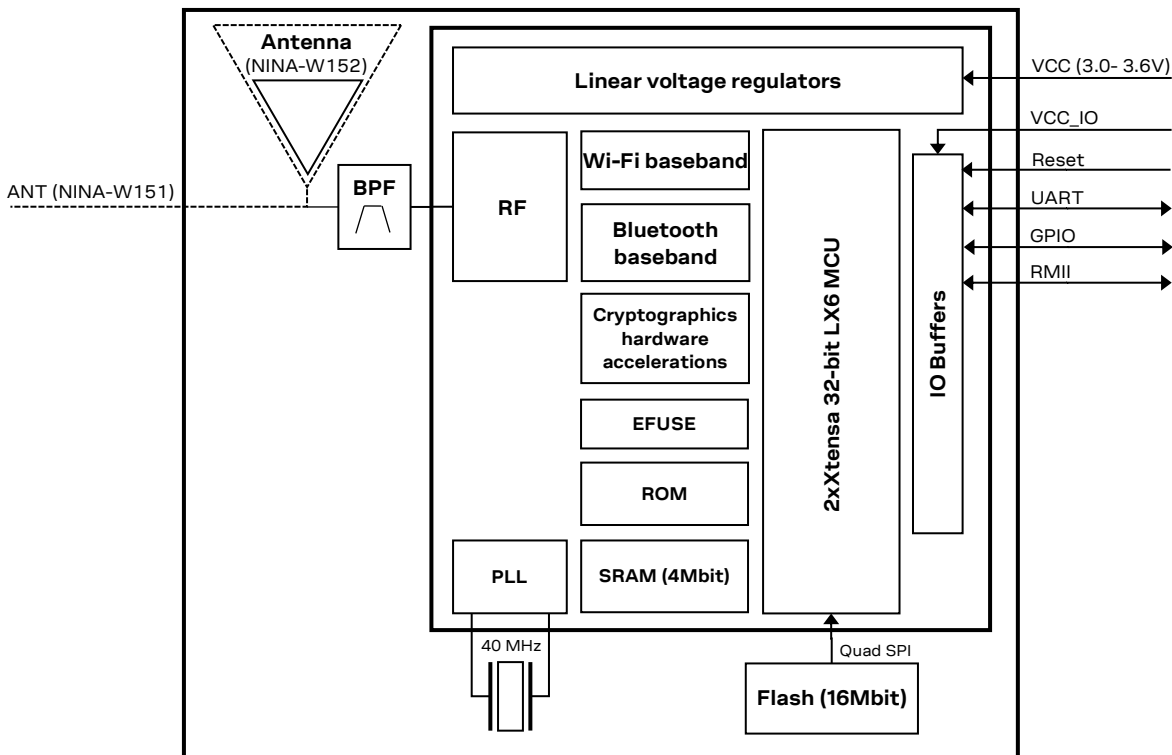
Antenna
(NINA-W152)

Linear voltage regulators

VCC (3.0- 3.6V)

VCC_IO

Reset

UART

GPIO

RMII

ANT (NINA-W151)

BPF

RF

Wi-Fi baseband

Bluetooth baseband

Cryptographics hardware accelerations

EFUSE

ROM

SRAM (4Mbit)

PLL

2xXtensa 32-bit LX6 MCU

IO Buffers

40 MHz

Quad SPI

Flash (16Mbit)